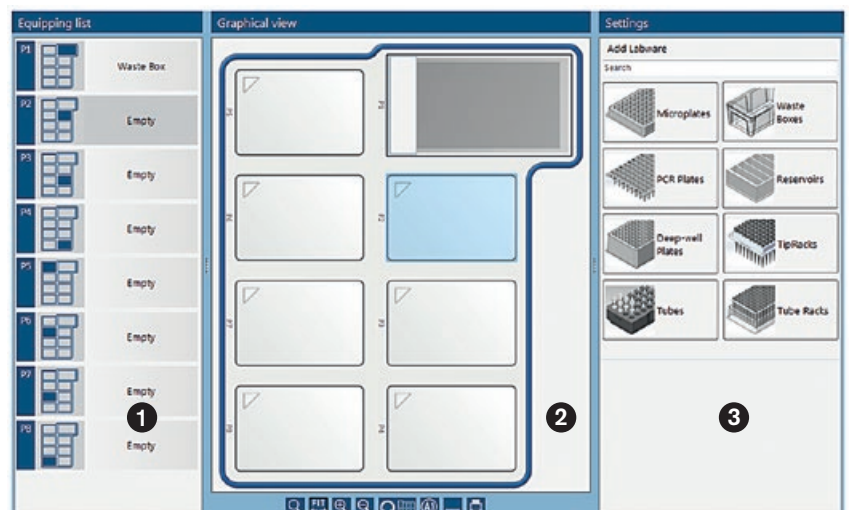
Equipping list

P1 Waste Box

P2 Empty

P3 Empty

P4 Empty

P5 Empty

P6 Empty

P7 Empty

P8 Empty

1

Graphical view

2

Settings

Add Labware

Search

Microplates

Waste Boxes

PCR Plates

Reservoirs

Deep-well Plates

TipRacks

Tubes

Tube Racks

3